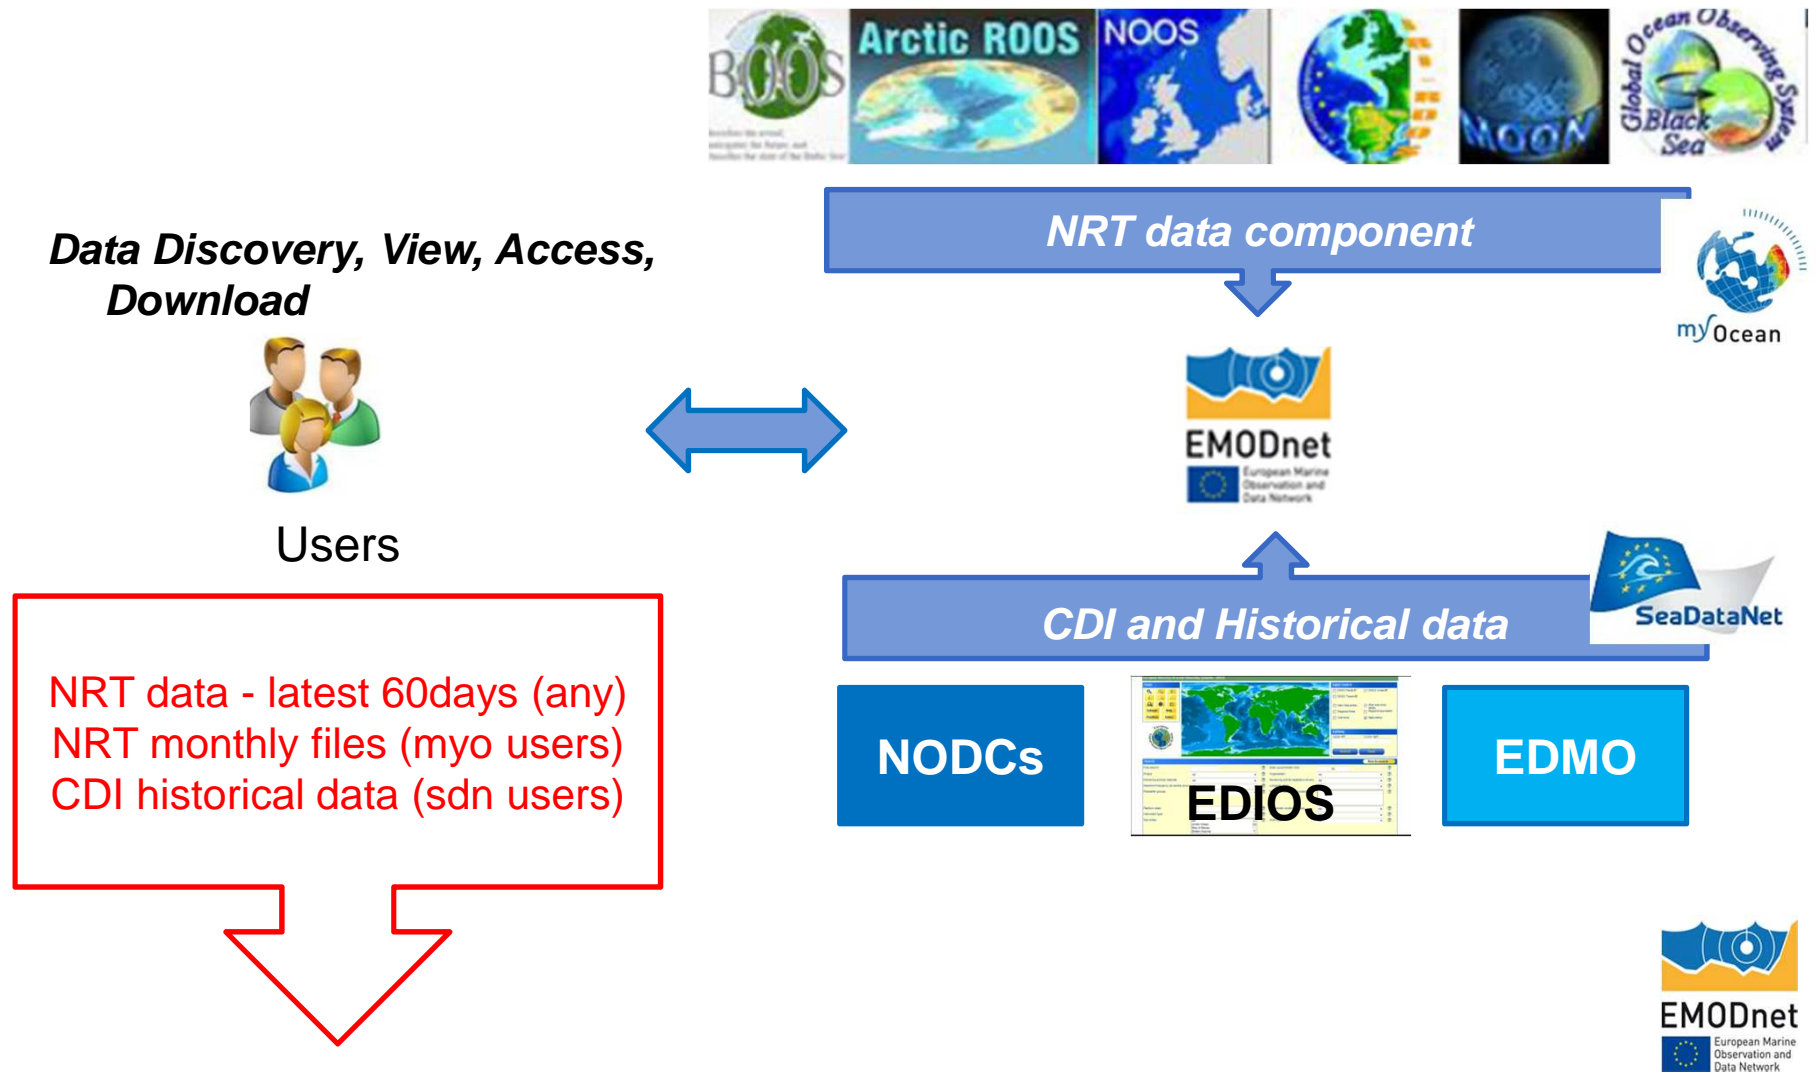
BOOS

Arctic ROOS

NOOS

MOON

Global Ocean Observing System Black Sea

NRT data component

myOcean

Data Discovery, View, Access, Download

Users

EMODnet
European Marine Observation and Data Network

CDI and Historical data

SeaDataNet

NRT data - latest 60days (any)
NRT monthly files (myo users)
CDI historical data (sdn users)

NODCs

EDIOS

EDMO

EMODnet
European Marine Observation and Data Network